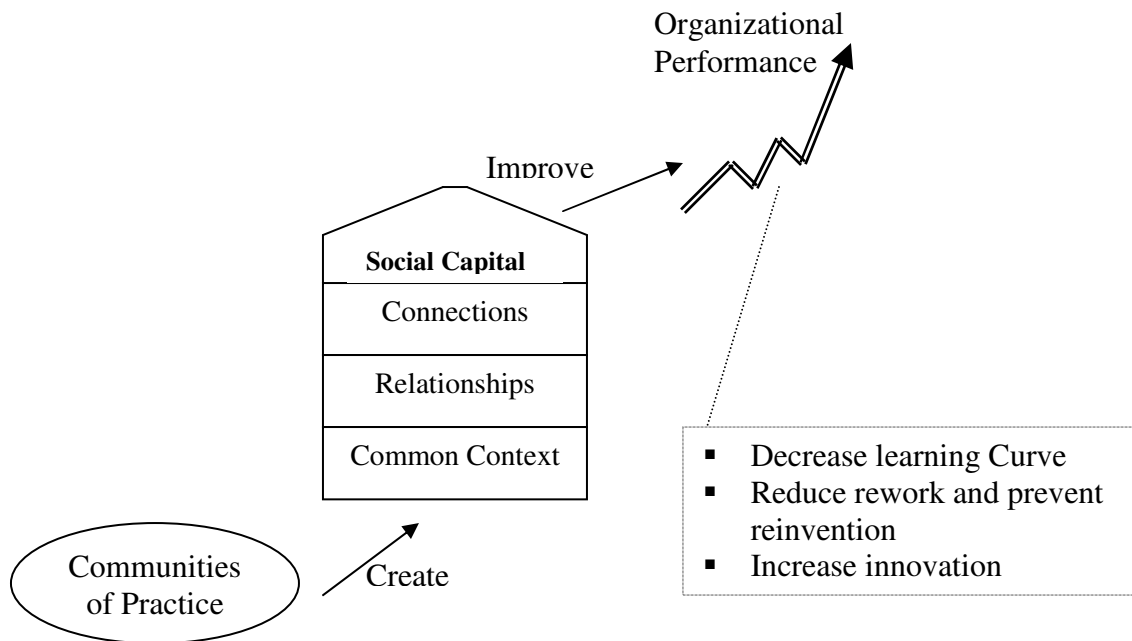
Organizational Performance

Improve

Social Capital

Connections

Relationships

Common Context

- Decrease learning Curve
- Reduce rework and prevent reinvention
- Increase innovation

Communities of Practice

Create